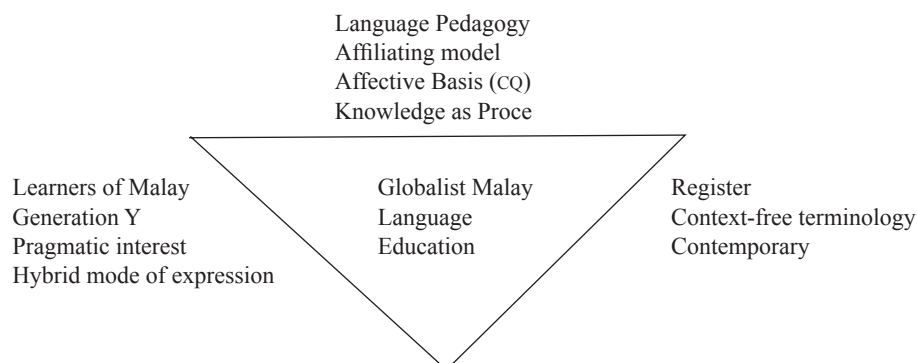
Language Pedagogy
Affiliating model
Affective Basis (CQ)
Knowledge as Proce

Learners of Malay
Generation Y
Pragmatic interest
Hybrid mode of expression

Globalist Malay
Language
Education

Register
Context-free terminology
Contemporary